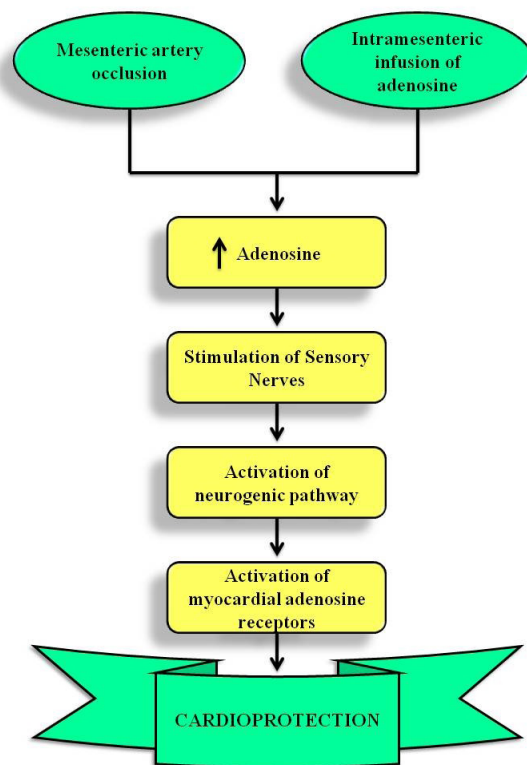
Mesenteric artery occlusion

Intramesenteric infusion of adenosine

↑ Adenosine

Stimulation of Sensory Nerves

Activation of neurogenic pathway

Activation of myocardial adenosine receptors

CARDIOPROTECTION